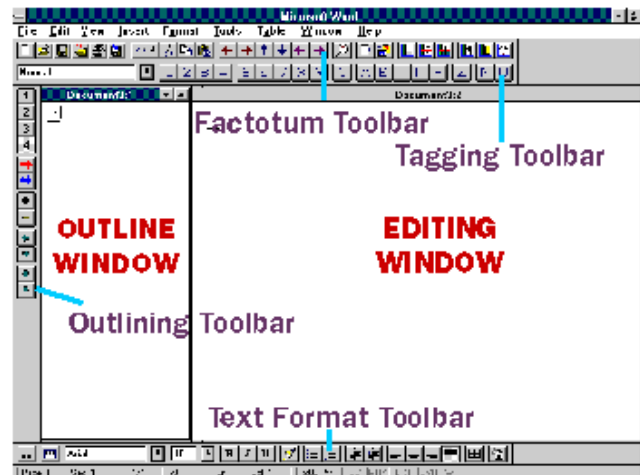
Microsoft Word

File Edit View Insert Format Tools Table Window Help

Normal

1
2
3
4

Document2:1

Document2:2

Factotum Toolbar

Tagging Toolbar

OUTLINE WINDOW

EDITING WINDOW

Outlining Toolbar

Text Format Toolbar

Arial

Page 1 Sec 1